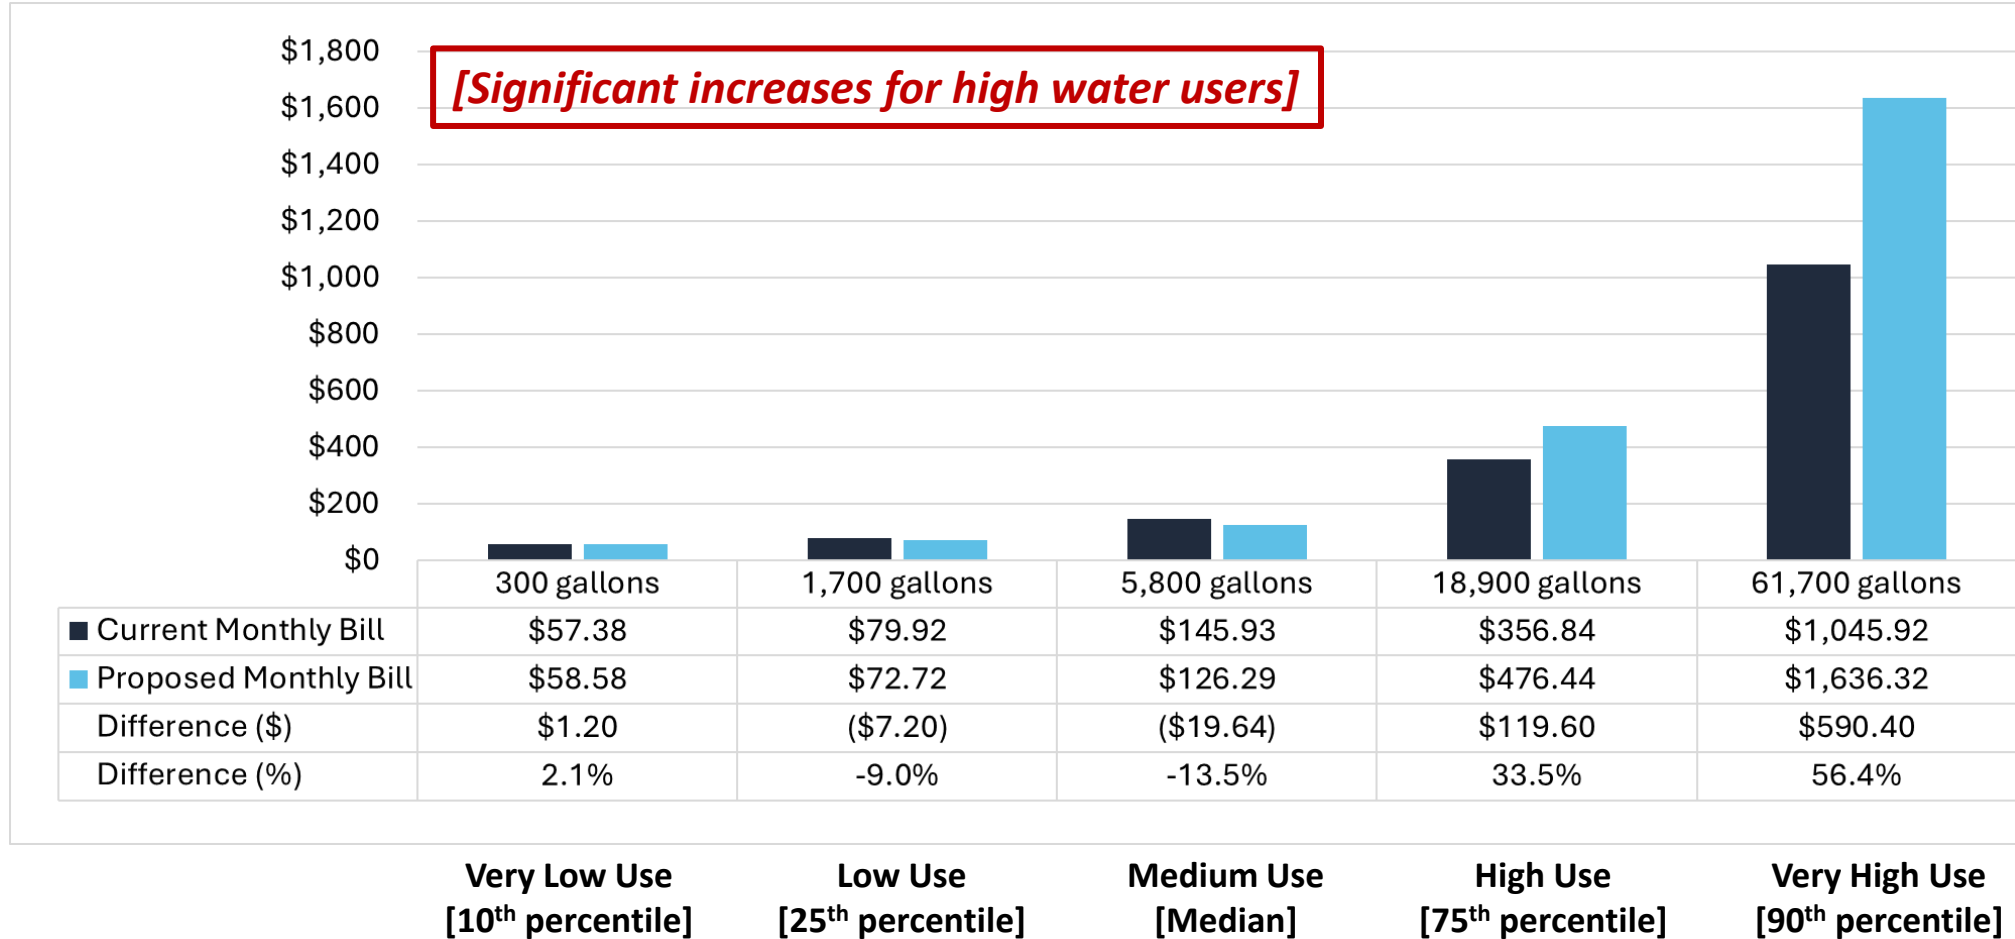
[Significant increases for high water users]

$1,800
$1,600
$1,400
$1,200
$1,000
$800
$600
$400
$200
$0

| | 300 gallons | 1,700 gallons | 5,800 gallons | 18,900 gallons | 61,700 gallons |
|---|---|---|---|---|---|
| Current Monthly Bill | $57.38 | $79.92 | $145.93 | $356.84 | $1,045.92 |
| Proposed Monthly Bill | $58.58 | $72.72 | $126.29 | $476.44 | $1,636.32 |
| Difference ($) | $1.20 | ($7.20) | ($19.64) | $119.60 | $590.40 |
| Difference (%) | 2.1% | -9.0% | -13.5% | 33.5% | 56.4% |

Very Low Use [10$^{th}$ percentile]
Low Use [25$^{th}$ percentile]
Medium Use [Median]
High Use [75$^{th}$ percentile]
Very High Use [90$^{th}$ percentile]